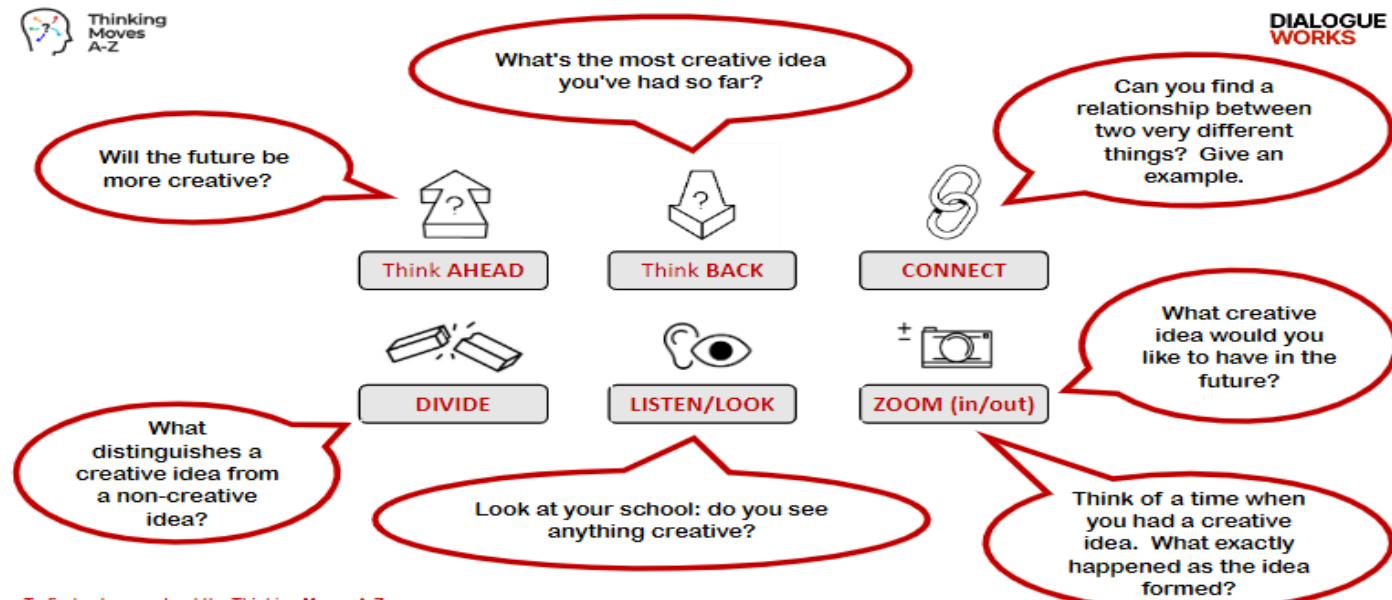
Thinking Moves A-Z

DIALOGUE WORKS

What's the most creative idea you've had so far?

Can you find a relationship between two very different things? Give an example.

Will the future be more creative?

?

?

Think AHEAD

Think BACK

CONNECT

What creative idea would you like to have in the future?

±

DIVIDE

LISTEN/LOOK

ZOOM (in/out)

What distinguishes a creative idea from a non-creative idea?

Look at your school: do you see anything creative?

Think of a time when you had a creative idea. What exactly happened as the idea formed?

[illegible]